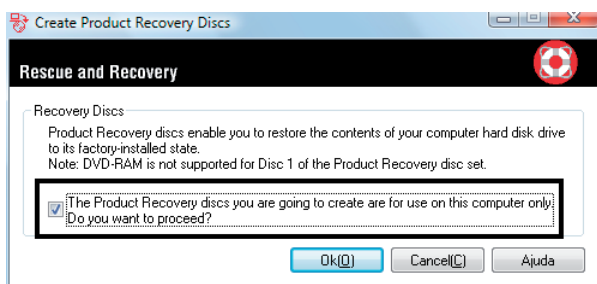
Create Product Recovery Discs

Rescue and Recovery

Recovery Discs

Product Recovery discs enable you to restore the contents of your computer hard disk drive to its factory-installed state.
Note: DVD-RAM is not supported for Disc 1 of the Product Recovery disc set.

The Product Recovery discs you are going to create are for use on this computer only. Do you want to proceed?

Ok(O) Cancel(C) Ajuda